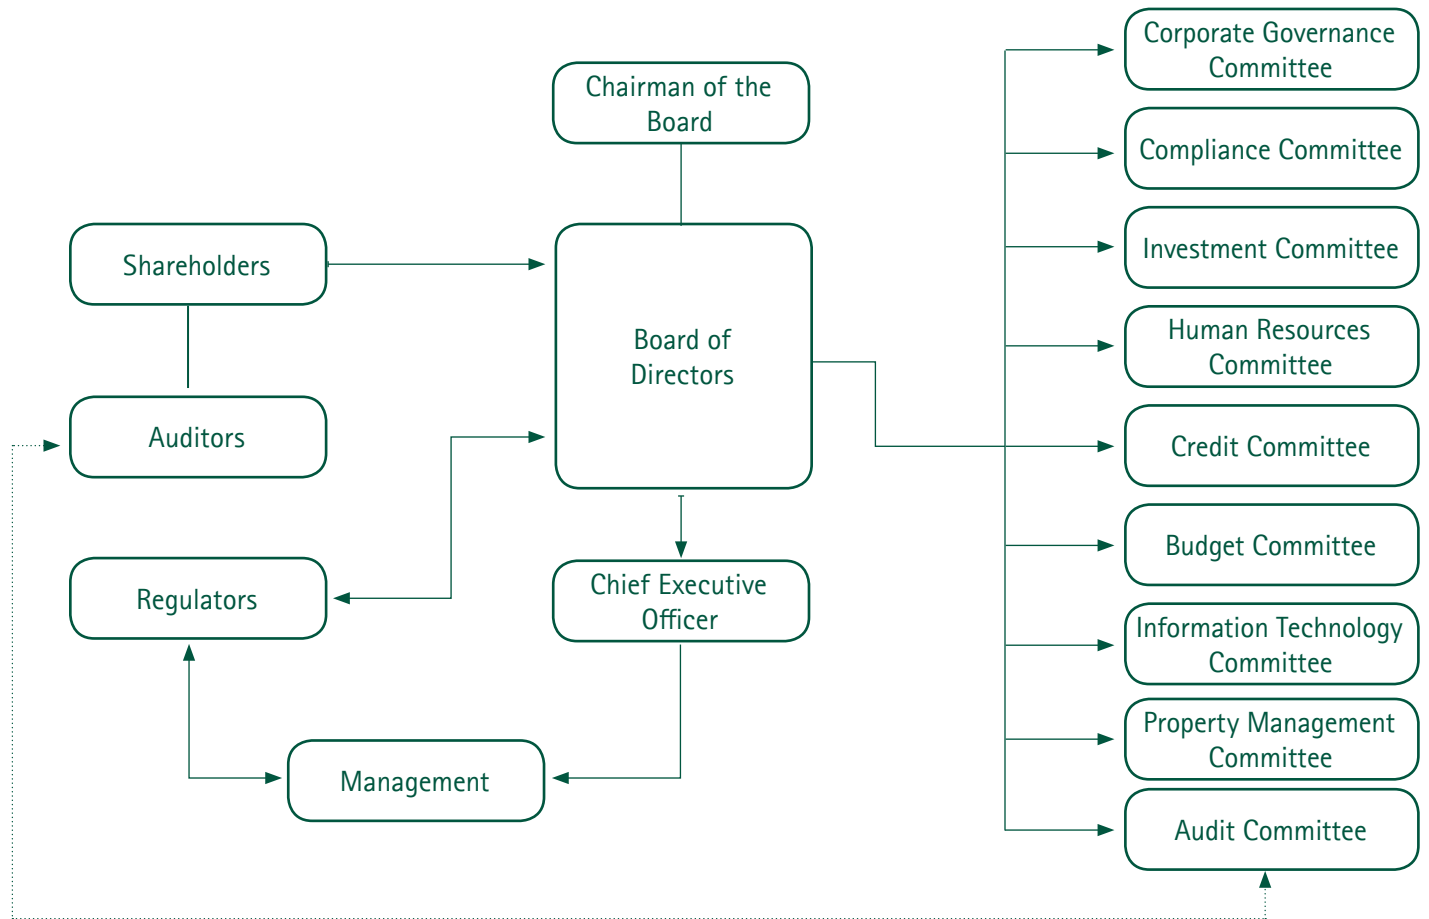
Chairman of the Board

Shareholders

Board of Directors

Auditors

Regulators

Chief Executive Officer

Management

Corporate Governance Committee

Compliance Committee

Investment Committee

Human Resources Committee

Credit Committee

Budget Committee

Information Technology Committee

Property Management Committee

Audit Committee